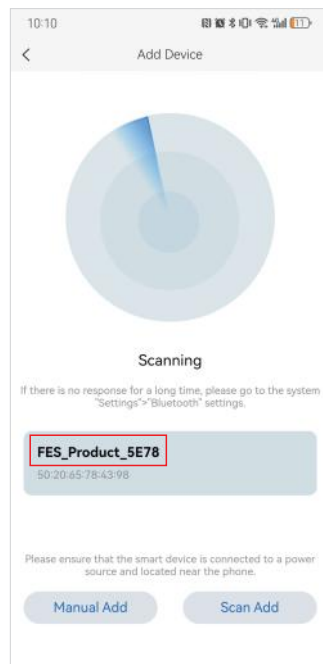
10:10

<

Add Device

Scanning

If there is no response for a long time, please go to the system "Settings">"Bluetooth" settings.

FES_Product_5E78

50:20:65:78:43:98

Please ensure that the smart device is connected to a power source and located near the phone.

Manual Add

Scan Add